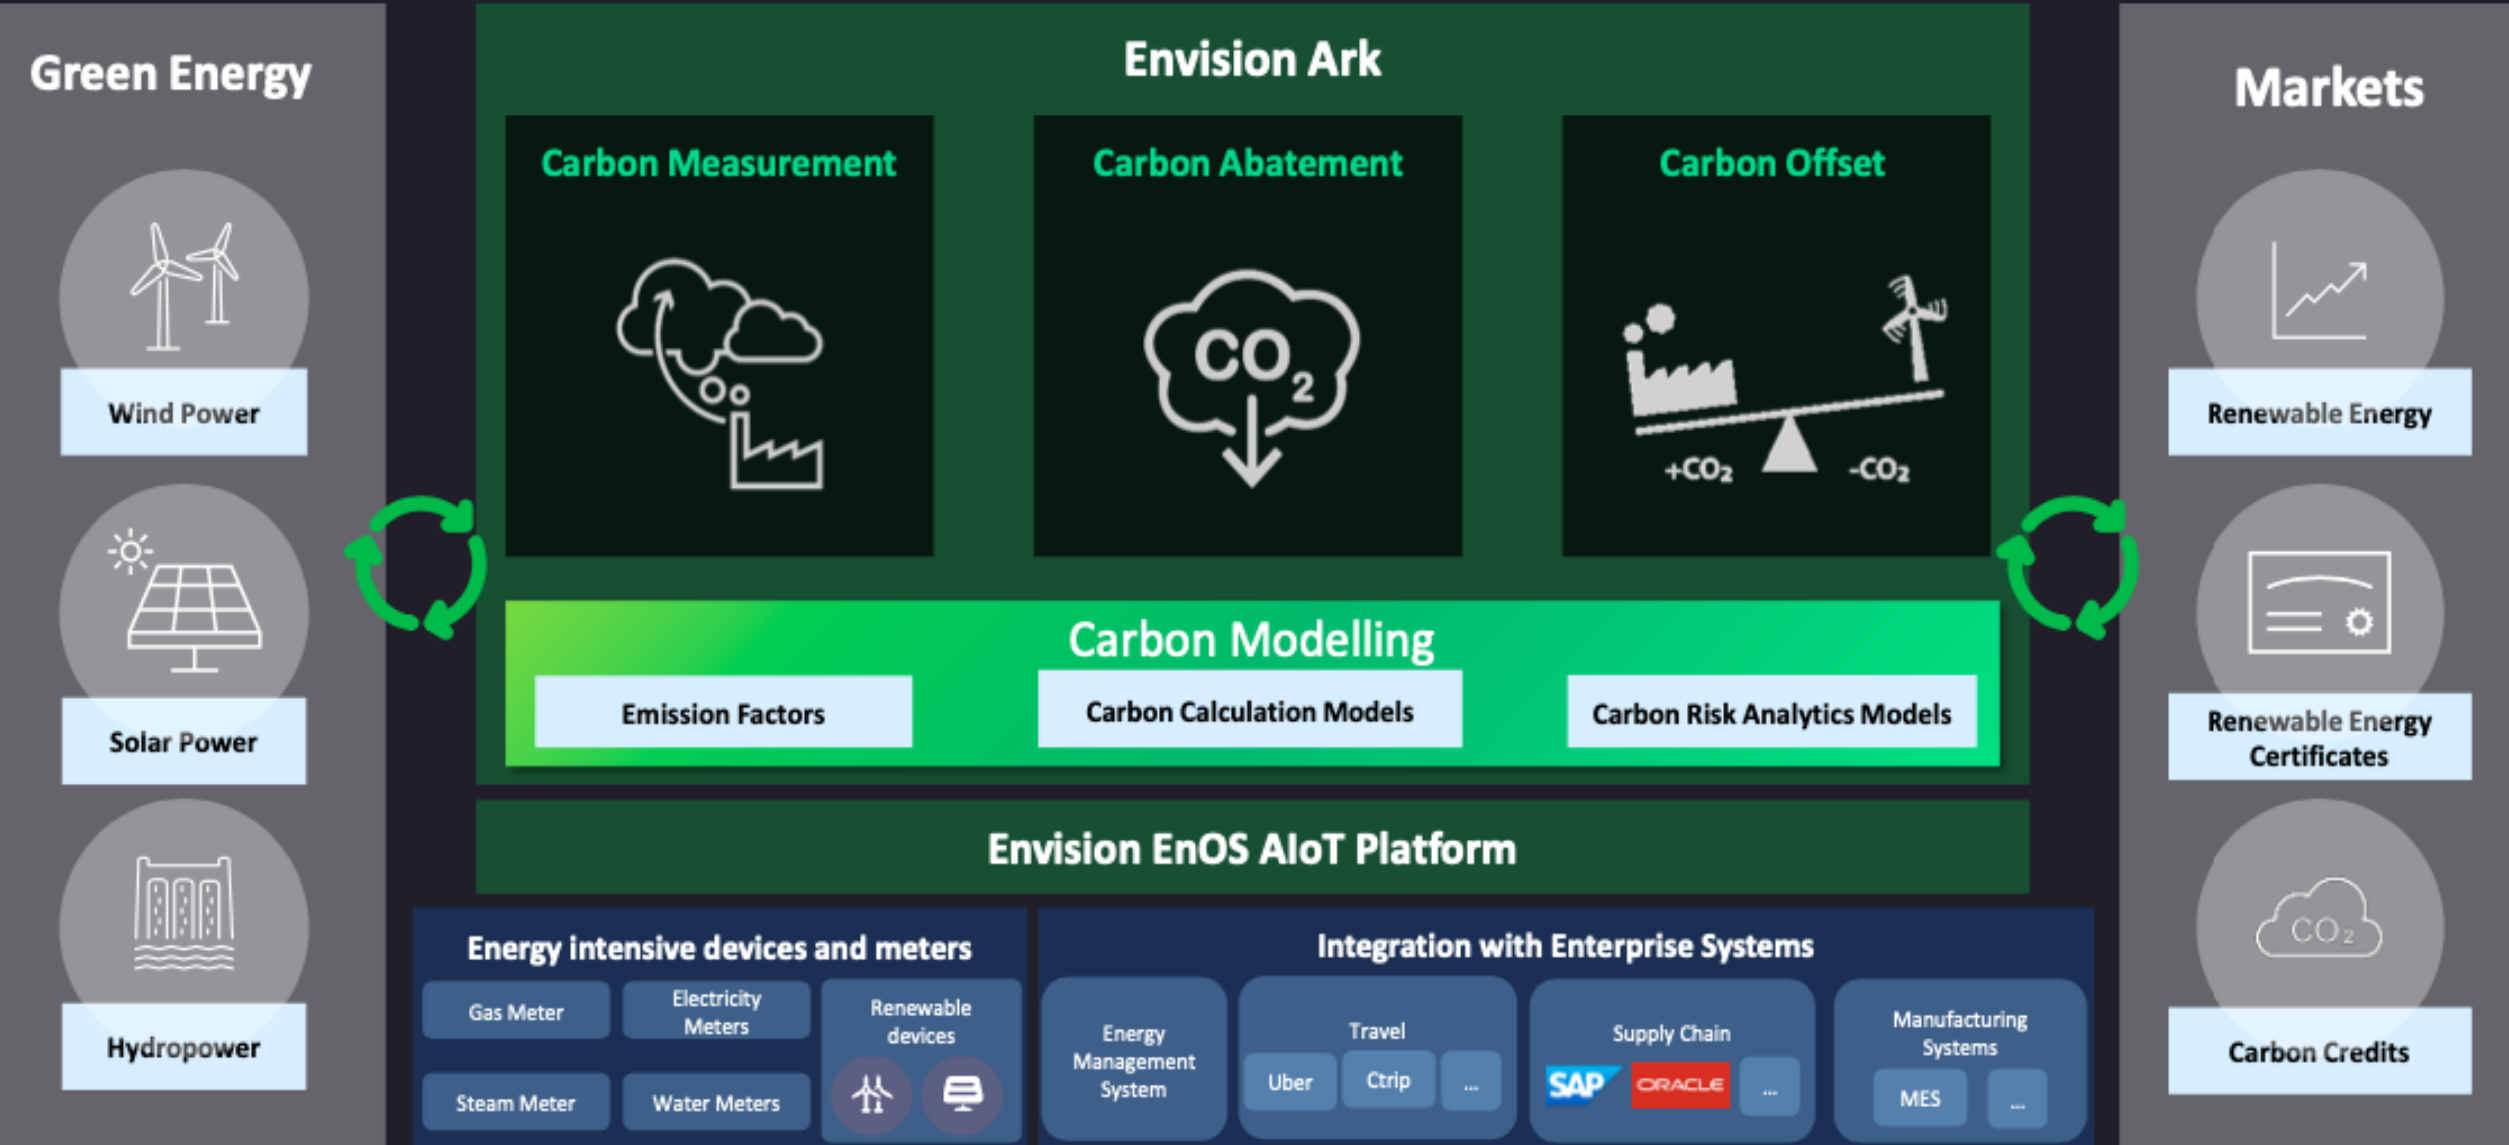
Green Energy

Wind Power

Solar Power

Hydropower

Envision Ark

Carbon Measurement

Carbon Abatement

$CO_2$

Carbon Offset

$+CO_2$ $-CO_2$

Carbon Modelling

Emission Factors

Carbon Calculation Models

Carbon Risk Analytics Models

Envision EnOS AIoT Platform

Energy intensive devices and meters

Gas Meter

Electricity Meters

Renewable devices

Steam Meter

Water Meters

Integration with Enterprise Systems

Energy Management System

Travel

Uber

Ctrip

...

Supply Chain

SAP

ORACLE

...

Manufacturing Systems

MES

...

Markets

Renewable Energy

Renewable Energy Certificates

$CO_2$

Carbon Credits